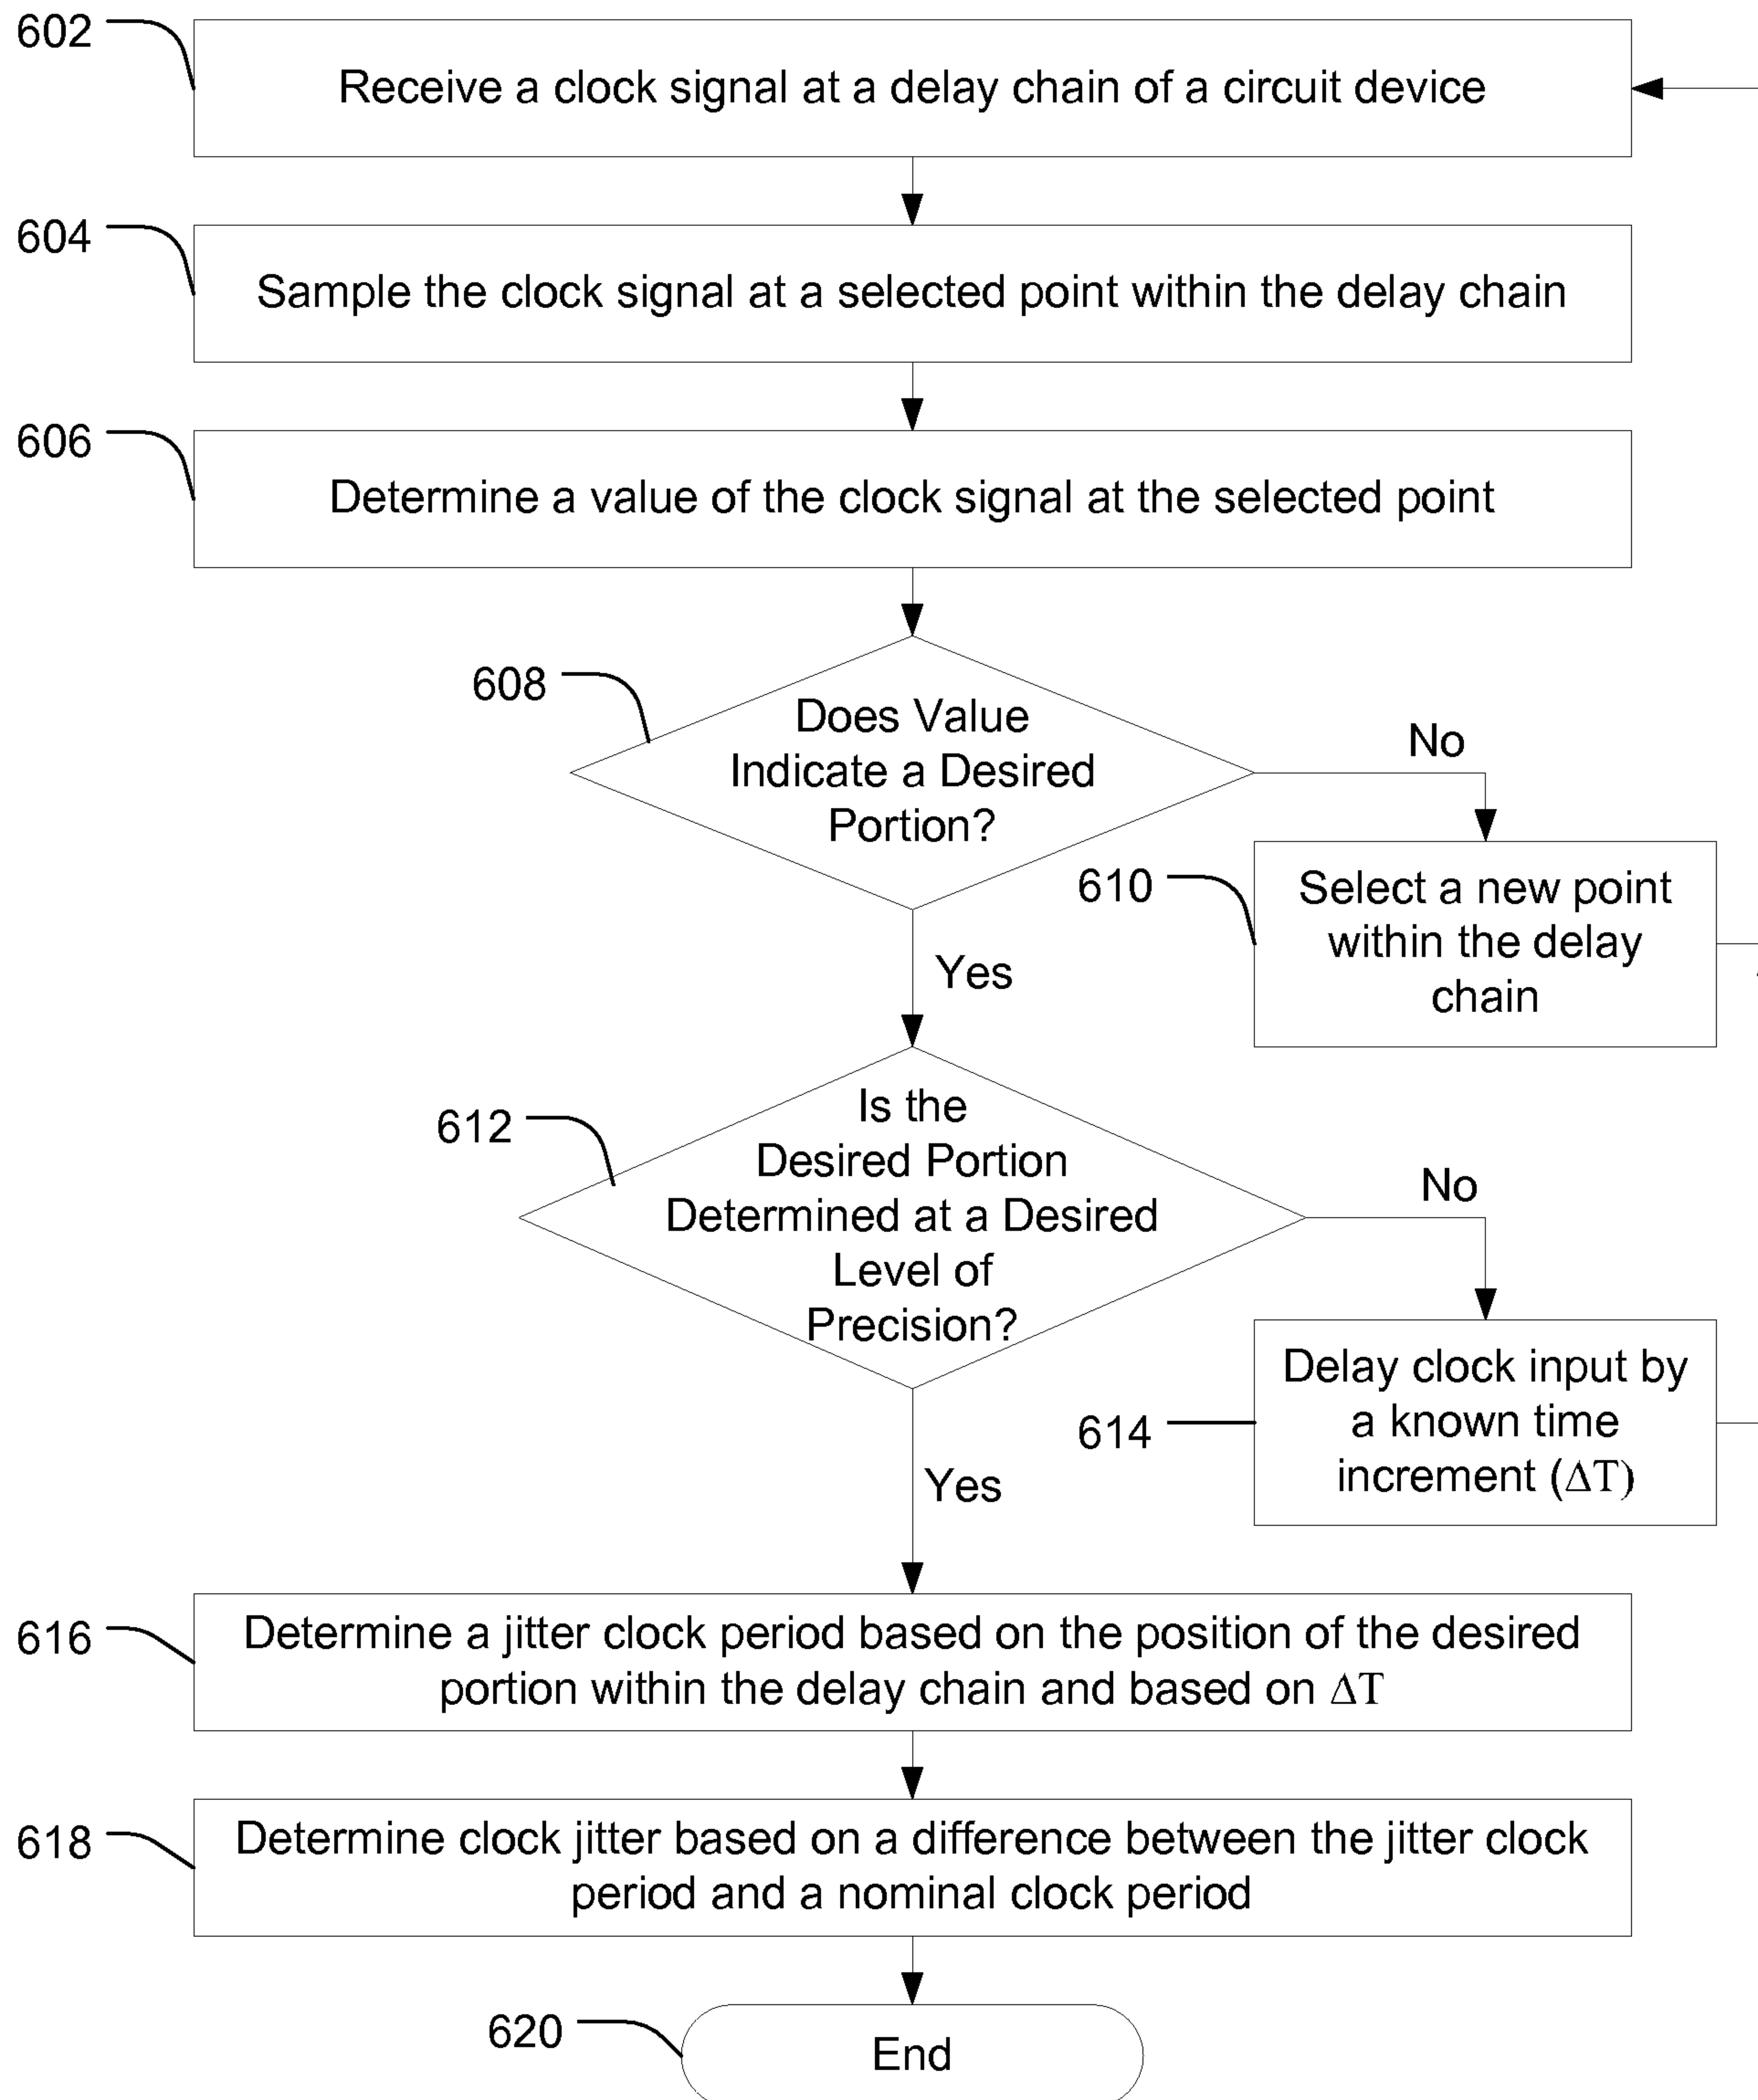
602

Receive a clock signal at a delay chain of a circuit device

604

Sample the clock signal at a selected point within the delay chain

606

Determine a value of the clock signal at the selected point

608

Does Value Indicate a Desired Portion?

No

610

Select a new point within the delay chain

Yes

612

Is the Desired Portion Determined at a Desired Level of Precision?

No

614

Delay clock input by a known time increment ($\Delta T$)

Yes

616

Determine a jitter clock period based on the position of the desired portion within the delay chain and based on $\Delta T$

618

Determine clock jitter based on a difference between the jitter clock period and a nominal clock period

620

End